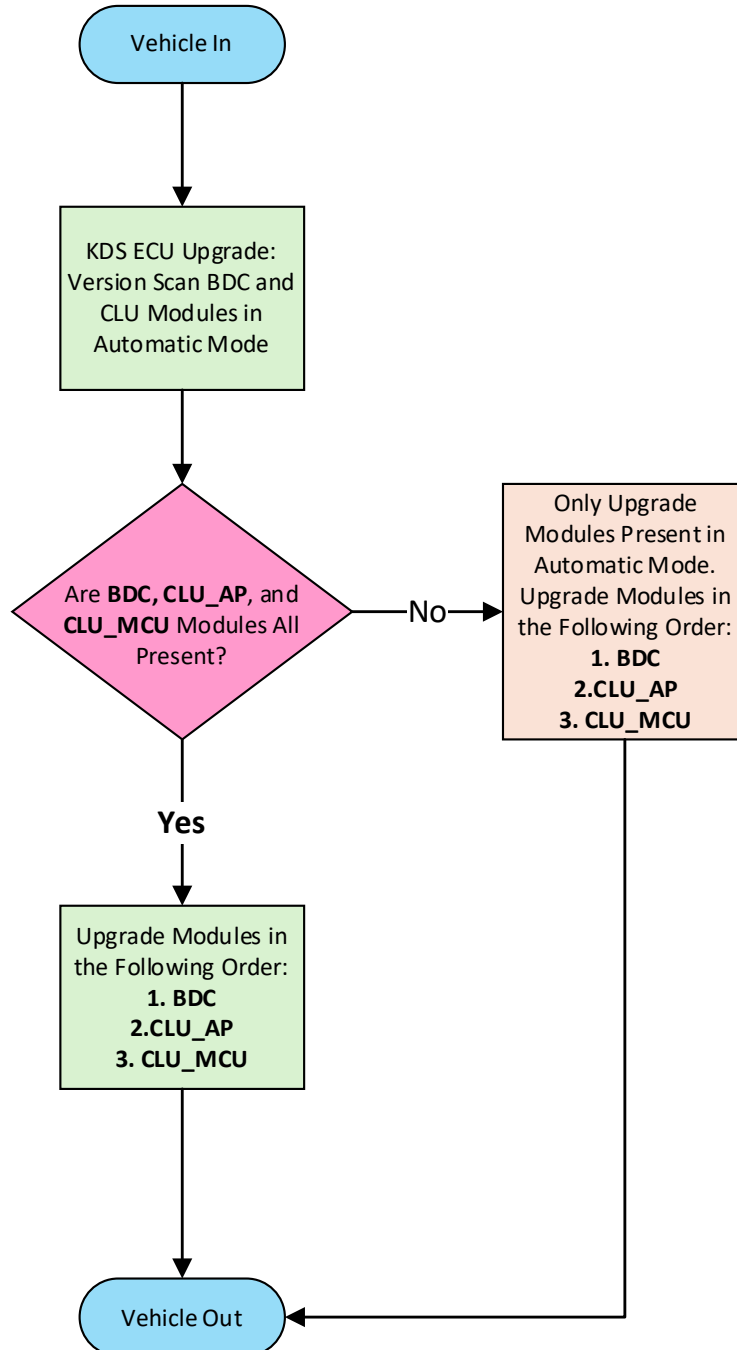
Vehicle In

KDS ECU Upgrade: Version Scan BDC and CLU Modules in Automatic Mode

Are **BDC, CLU_AP**, and **CLU_MCU** Modules All Present?

No

Only Upgrade Modules Present in Automatic Mode. Upgrade Modules in the Following Order:
**1. BDC**
**2.CLU_AP**
**3. CLU_MCU**

**Yes**

Upgrade Modules in the Following Order:
**1. BDC**
**2.CLU_AP**
**3. CLU_MCU**

Vehicle Out